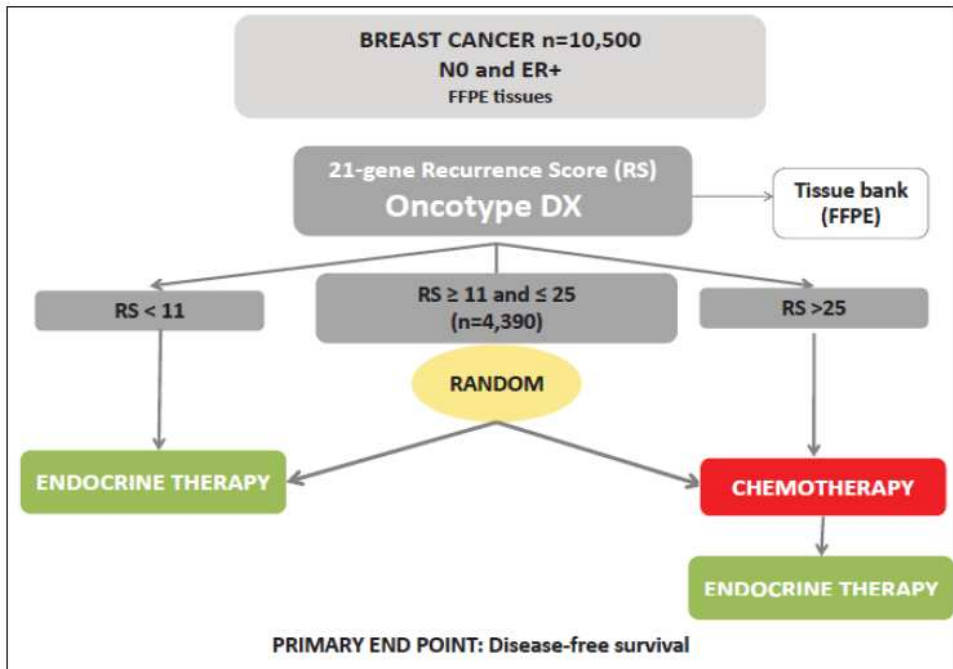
BREAST CANCER n=10,500
N0 and ER+
FFPE tissues

21-gene Recurrence Score (RS)
Oncotype DX

Tissue bank
(FFPE)

RS < 11

RS ≥ 11 and ≤ 25
(n=4,390)

RS >25

RANDOM

ENDOCRINE THERAPY

CHEMOTHERAPY

ENDOCRINE THERAPY

PRIMARY END POINT: Disease-free survival